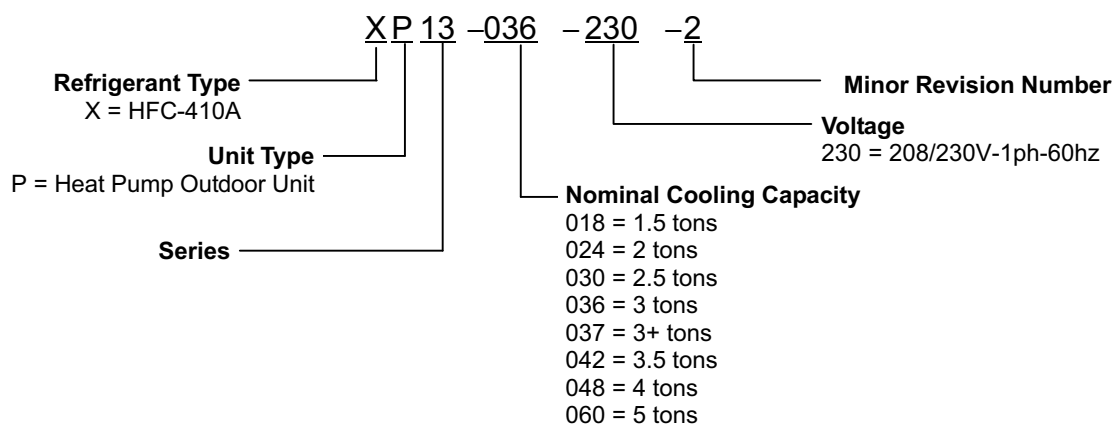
X P 13 –036 –230 –2

Refrigerant Type
X = HFC-410A

Unit Type
P = Heat Pump Outdoor Unit

Series

Minor Revision Number

Voltage
230 = 208/230V-1ph-60hz

Nominal Cooling Capacity
018 = 1.5 tons
024 = 2 tons
030 = 2.5 tons
036 = 3 tons
037 = 3+ tons
042 = 3.5 tons
048 = 4 tons
060 = 5 tons